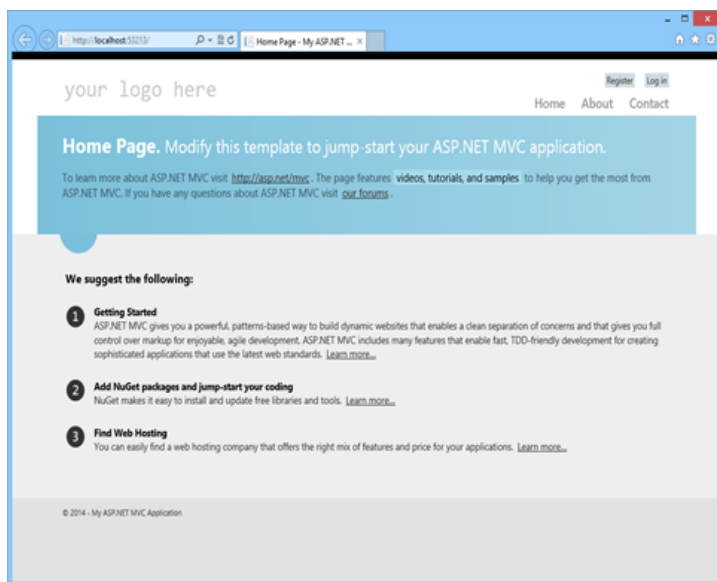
http://localhost:53213/

Home Page - My ASP.NET ...

your logo here

Register Log in

Home About Contact

Home Page. Modify this template to jump-start your ASP.NET MVC application.

To learn more about ASP.NET MVC visit http://asp.net/mvc . The page features videos, tutorials, and samples to help you get the most from ASP.NET MVC. If you have any questions about ASP.NET MVC visit our forums .

We suggest the following:

1 Getting Started
ASP.NET MVC gives you a powerful, patterns-based way to build dynamic websites that enables a clean separation of concerns and that gives you full control over markup for enjoyable, agile development. ASP.NET MVC includes many features that enable fast, TDD-friendly development for creating sophisticated applications that use the latest web standards. Learn more...

2 Add NuGet packages and jump-start your coding
NuGet makes it easy to install and update free libraries and tools. Learn more...

3 Find Web Hosting
You can easily find a web hosting company that offers the right mix of features and price for your applications. Learn more...

© 2014 - My ASP.NET MVC Application